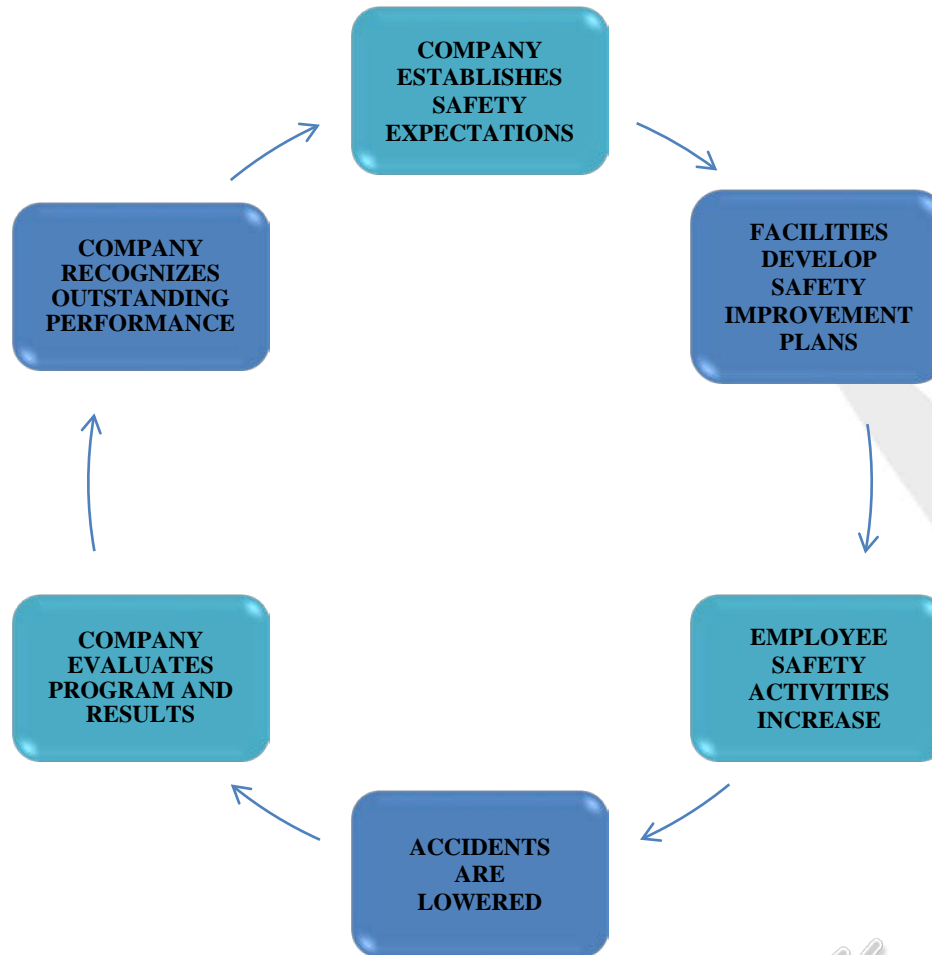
COMPANY ESTABLISHES SAFETY EXPECTATIONS

FACILITIES DEVELOP SAFETY IMPROVEMENT PLANS

EMPLOYEE SAFETY ACTIVITIES INCREASE

ACCIDENTS ARE LOWERED

COMPANY EVALUATES PROGRAM AND RESULTS

COMPANY RECOGNIZES OUTSTANDING PERFORMANCE